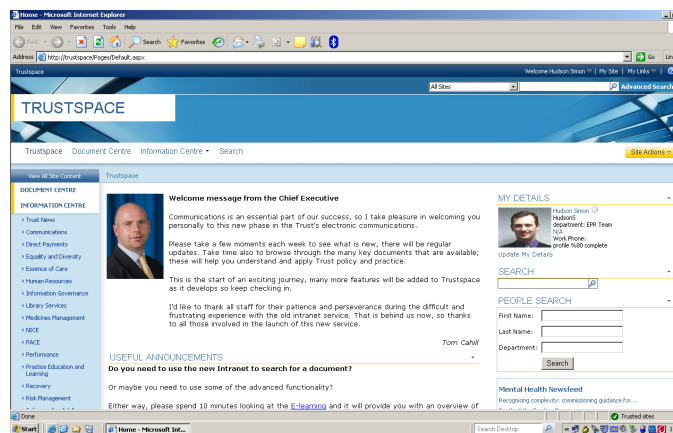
Home - Microsoft Internet Explorer

File Edit View Favorites Tools Help

Back Search Favorites

Address http://trustspace/Pages/Default.aspx Go Links

Trustspace

Welcome Hudson Simon | My Site | My Links | 

All Sites Advanced Search

TRUSTSPACE

Trustspace Document Centre Information Centre Search

Site Actions

View All Site Content

Trustspace

DOCUMENT CENTRE

INFORMATION CENTRE

Trust News
Communications
Direct Payments
Equality and Diversity
Essence of Care
Human Resources
Information Governance
Library Services
Medicines Management
NICE
PACE
Performance
Practice Education and Learning
Recovery
Risk Management

Welcome message from the Chief Executive

Communications is an essential part of our success, so I take pleasure in welcoming you personally to this new phase in the Trust's electronic communications.

Please take a few moments each week to see what is new, there will be regular updates. Take time also to browse through the many key documents that are available; these will help you understand and apply Trust policy and practice.

This is the start of an exciting journey, many more features will be added to Trustspace as it develops so keep checking in.

I'd like to thank all staff for their patience and perseverance during the difficult and frustrating experience with the old intranet service. That is behind us now, so thanks to all those involved in the launch of this new service.

Tom Cahill

USEFUL ANNOUNCEMENTS

Do you need to use the new Intranet to search for a document?

Or maybe you need to use some of the advanced functionality?

Either way, please spend 10 minutes looking at the E-learning and it will provide you with an overview of

MY DETAILS

Hudson Simon
HudsonS
department: EPR Team
N/A
Work Phone:
profile %80 complete

Update My Details

SEARCH

PEOPLE SEARCH

First Name:
Last Name:
Department:
Search

Mental Health Newsfeed

Recognising complexity: commissioning guidance for...

Done

Trusted sites

Start | Home - Microsoft Int... | Search Desktop